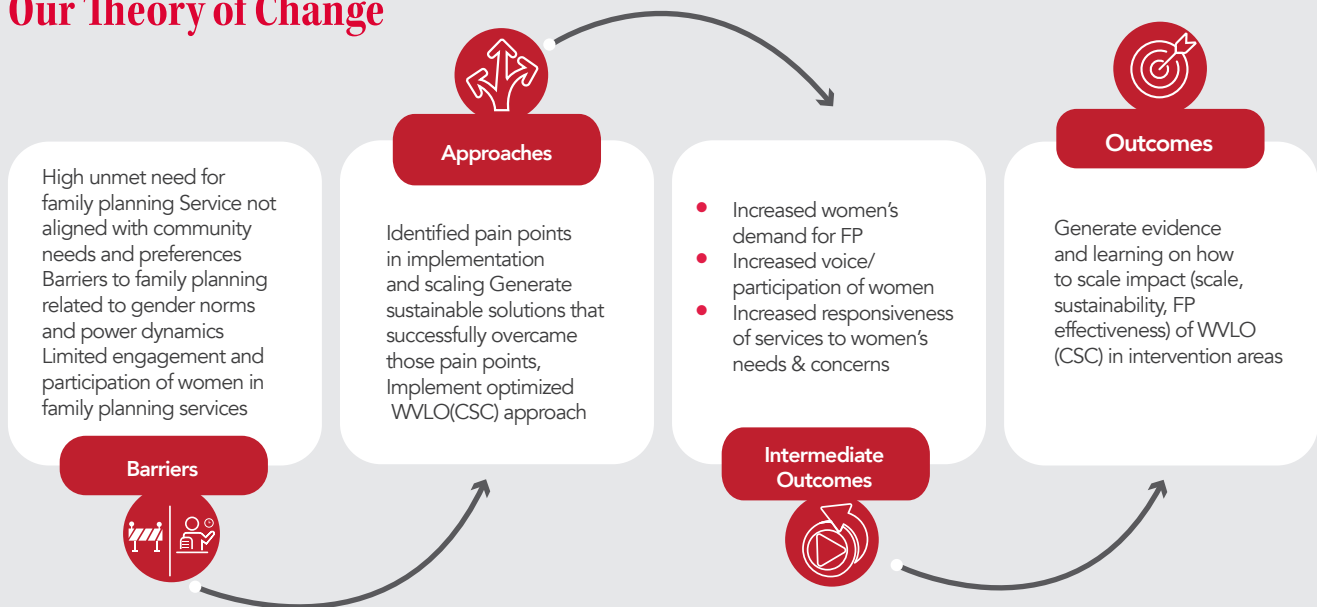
Our Theory of Change

High unmet need for family planning Service not aligned with community needs and preferences Barriers to family planning related to gender norms and power dynamics Limited engagement and participation of women in family planning services

Barriers

Approaches

Identified pain points in implementation and scaling Generate sustainable solutions that successfully overcame those pain points, Implement optimized WVLO(CSC) approach

- Increased women's demand for FP
- Increased voice/ participation of women
- Increased responsiveness of services to women's needs & concerns

Intermediate Outcomes

Outcomes

Generate evidence and learning on how to scale impact (scale, sustainability, FP effectiveness) of WVLO (CSC) in intervention areas